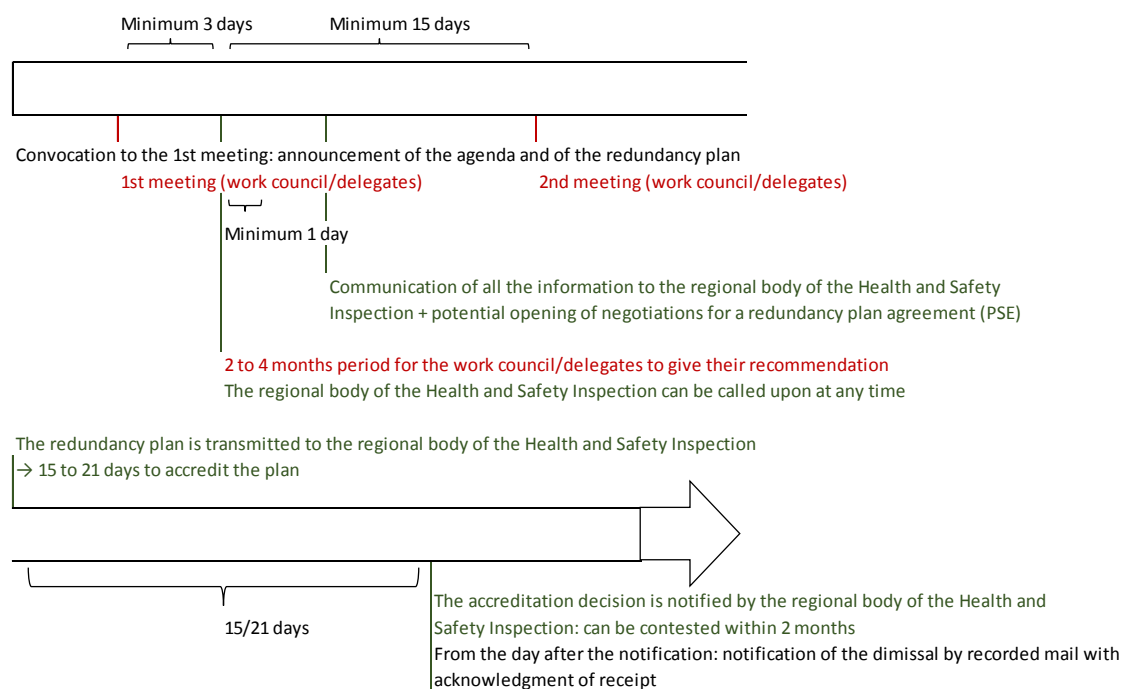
Minimum 3 days

Minimum 15 days

Convocation to the 1st meeting: announcement of the agenda and of the redundancy plan

1st meeting (work council/delegates)

2nd meeting (work council/delegates)

Minimum 1 day

Communication of all the information to the regional body of the Health and Safety Inspection + potential opening of negotiations for a redundancy plan agreement (PSE)

2 to 4 months period for the work council/delegates to give their recommendation

The regional body of the Health and Safety Inspection can be called upon at any time

The redundancy plan is transmitted to the regional body of the Health and Safety Inspection
→ 15 to 21 days to accredit the plan

15/21 days

The accreditation decision is notified by the regional body of the Health and Safety Inspection: can be contested within 2 months
From the day after the notification: notification of the dimissal by recorded mail with acknowledgment of receipt